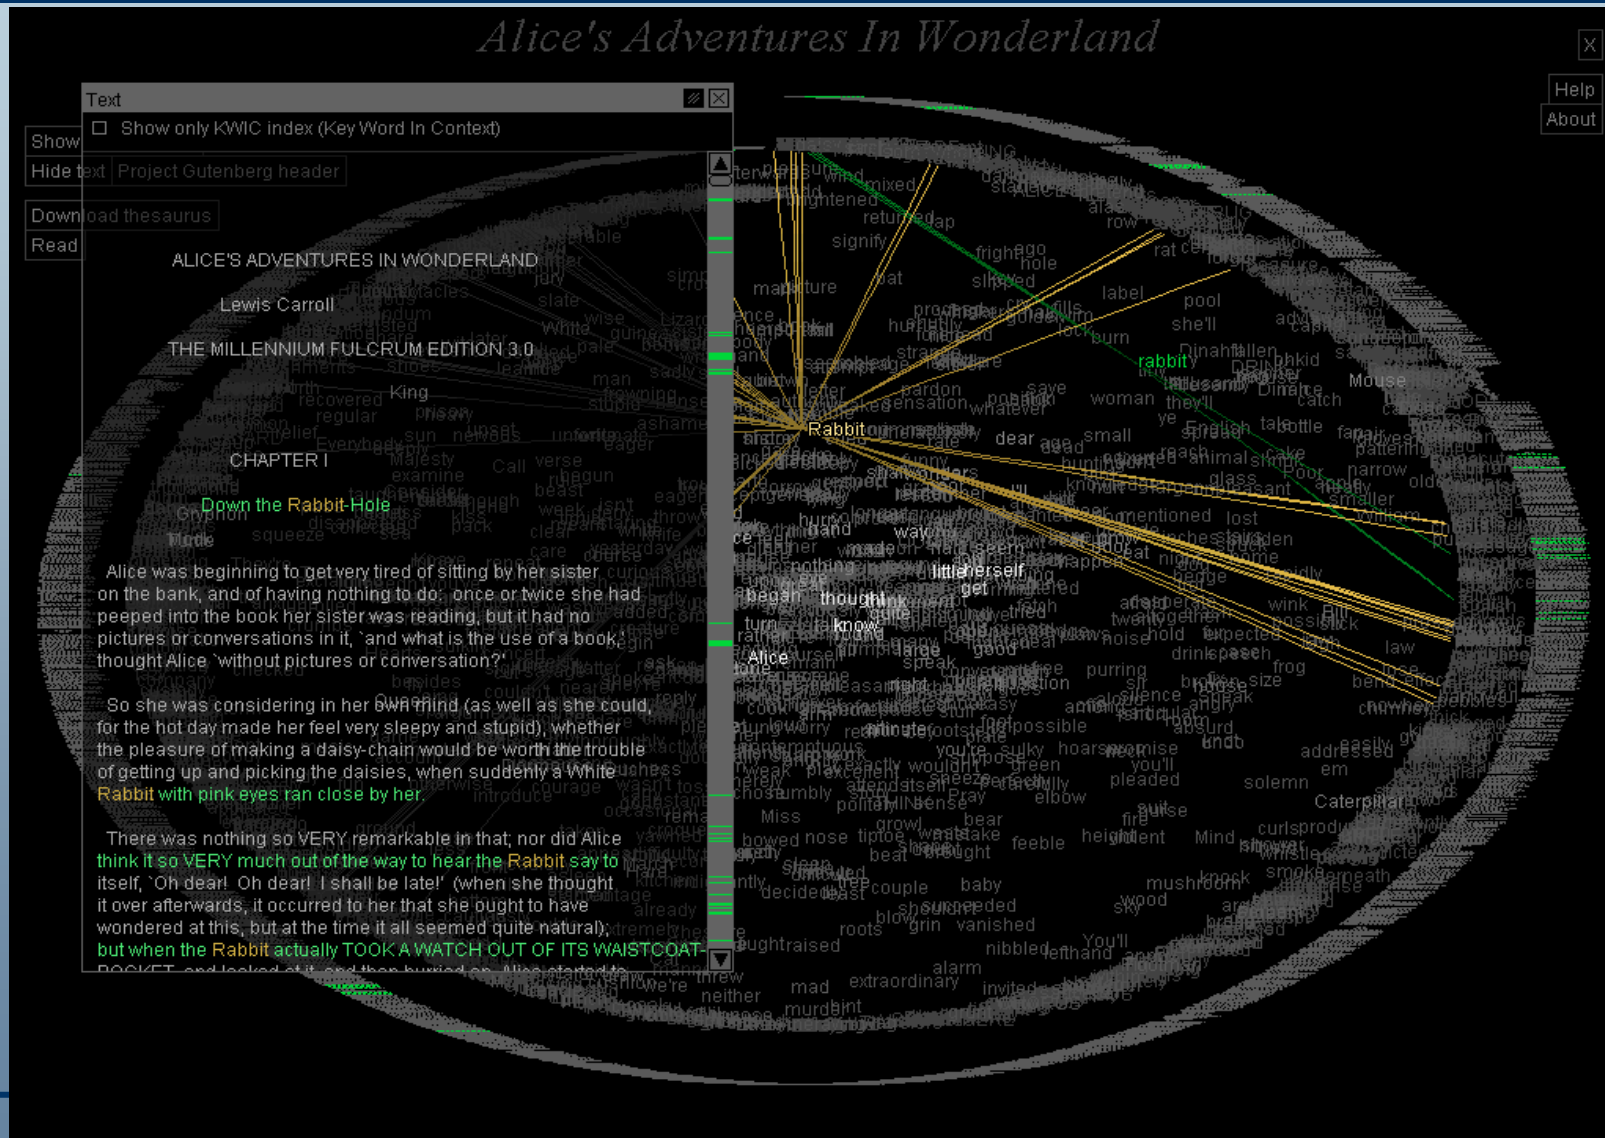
Alice's Adventures In Wonderland

X

Help

About

Text

Show only KWIC index (Key Word In Context)

Show

Hide text

Project Gutenberg header

Download thesaurus

Read

ALICE'S ADVENTURES IN WONDERLAND

Lewis Carroll

THE MILLENNIUM FULCRUM EDITION 3.0

CHAPTER I

Down the Rabbit-Hole

Alice was beginning to get very tired of sitting by her sister on the bank, and of having nothing to do: once or twice she had peeped into the book her sister was reading, but it had no pictures or conversations in it, `and what is the use of a book,' thought Alice `without pictures or conversation?'

So she was considering in her own mind (as well as she could, for the hot day made her feel very sleepy and stupid), whether the pleasure of making a daisy-chain would be worth the trouble of getting up and picking the daisies, when suddenly a White Rabbit with pink eyes ran close by her.

There was nothing so VERY remarkable in that; nor did Alice think it so VERY much out of the way to hear the Rabbit say to itself, `Oh dear! Oh dear! I shall be late!' (when she thought it over afterwards, it occurred to her that she ought to have wondered at this, but at the time it all seemed quite natural); but when the Rabbit actually TOOK A WATCH OUT OF ITS WAISTCOAT-POCKET, and looked at it, and then hurried on, Alice started to

Rabbit

rabbit

Mouse

Alice

little

herself

thought

know

get

began

Caterpillar

mixed

signify

frightened

returned

label

pool

she'll

dear

small

woman

mentioned

lost

speak

good

large

turn

wink

law

frog

size

angry

absurd

addressed

solemn

em

pleaded

you'll

purring

silence

hold

drink

speech

expected

Miss

bowed

nose

tiptoe

growl

bear

beat

feeble

height

Mind

curls

baby

mushroom

sky

wood

roots

grin

vanished

nibbled

You'll

alarm

extraordinary

invited

mad

neither

threw

hole

ago

slipped

Dinah

fallen

catch

bottle

fancy

narrow

smaller

patterns

English

animal

glass

King

Gryphon

Mock

squeeze

recovered

regular

prison

sun

Call

verse

beast

week

pack

clear

care

man

jury

slate

wise

White

Lizard

ashamed

eager

introduce

already

Everybody

Majesty

examine

sea

couple

decided

least

blow

shoulder

succeeded

elbow

green

Pray

possible

pardon

whatever

knot

strange

nothing

Bill

Queen

whistle

smoke

tea

ye

they'll

rat

row